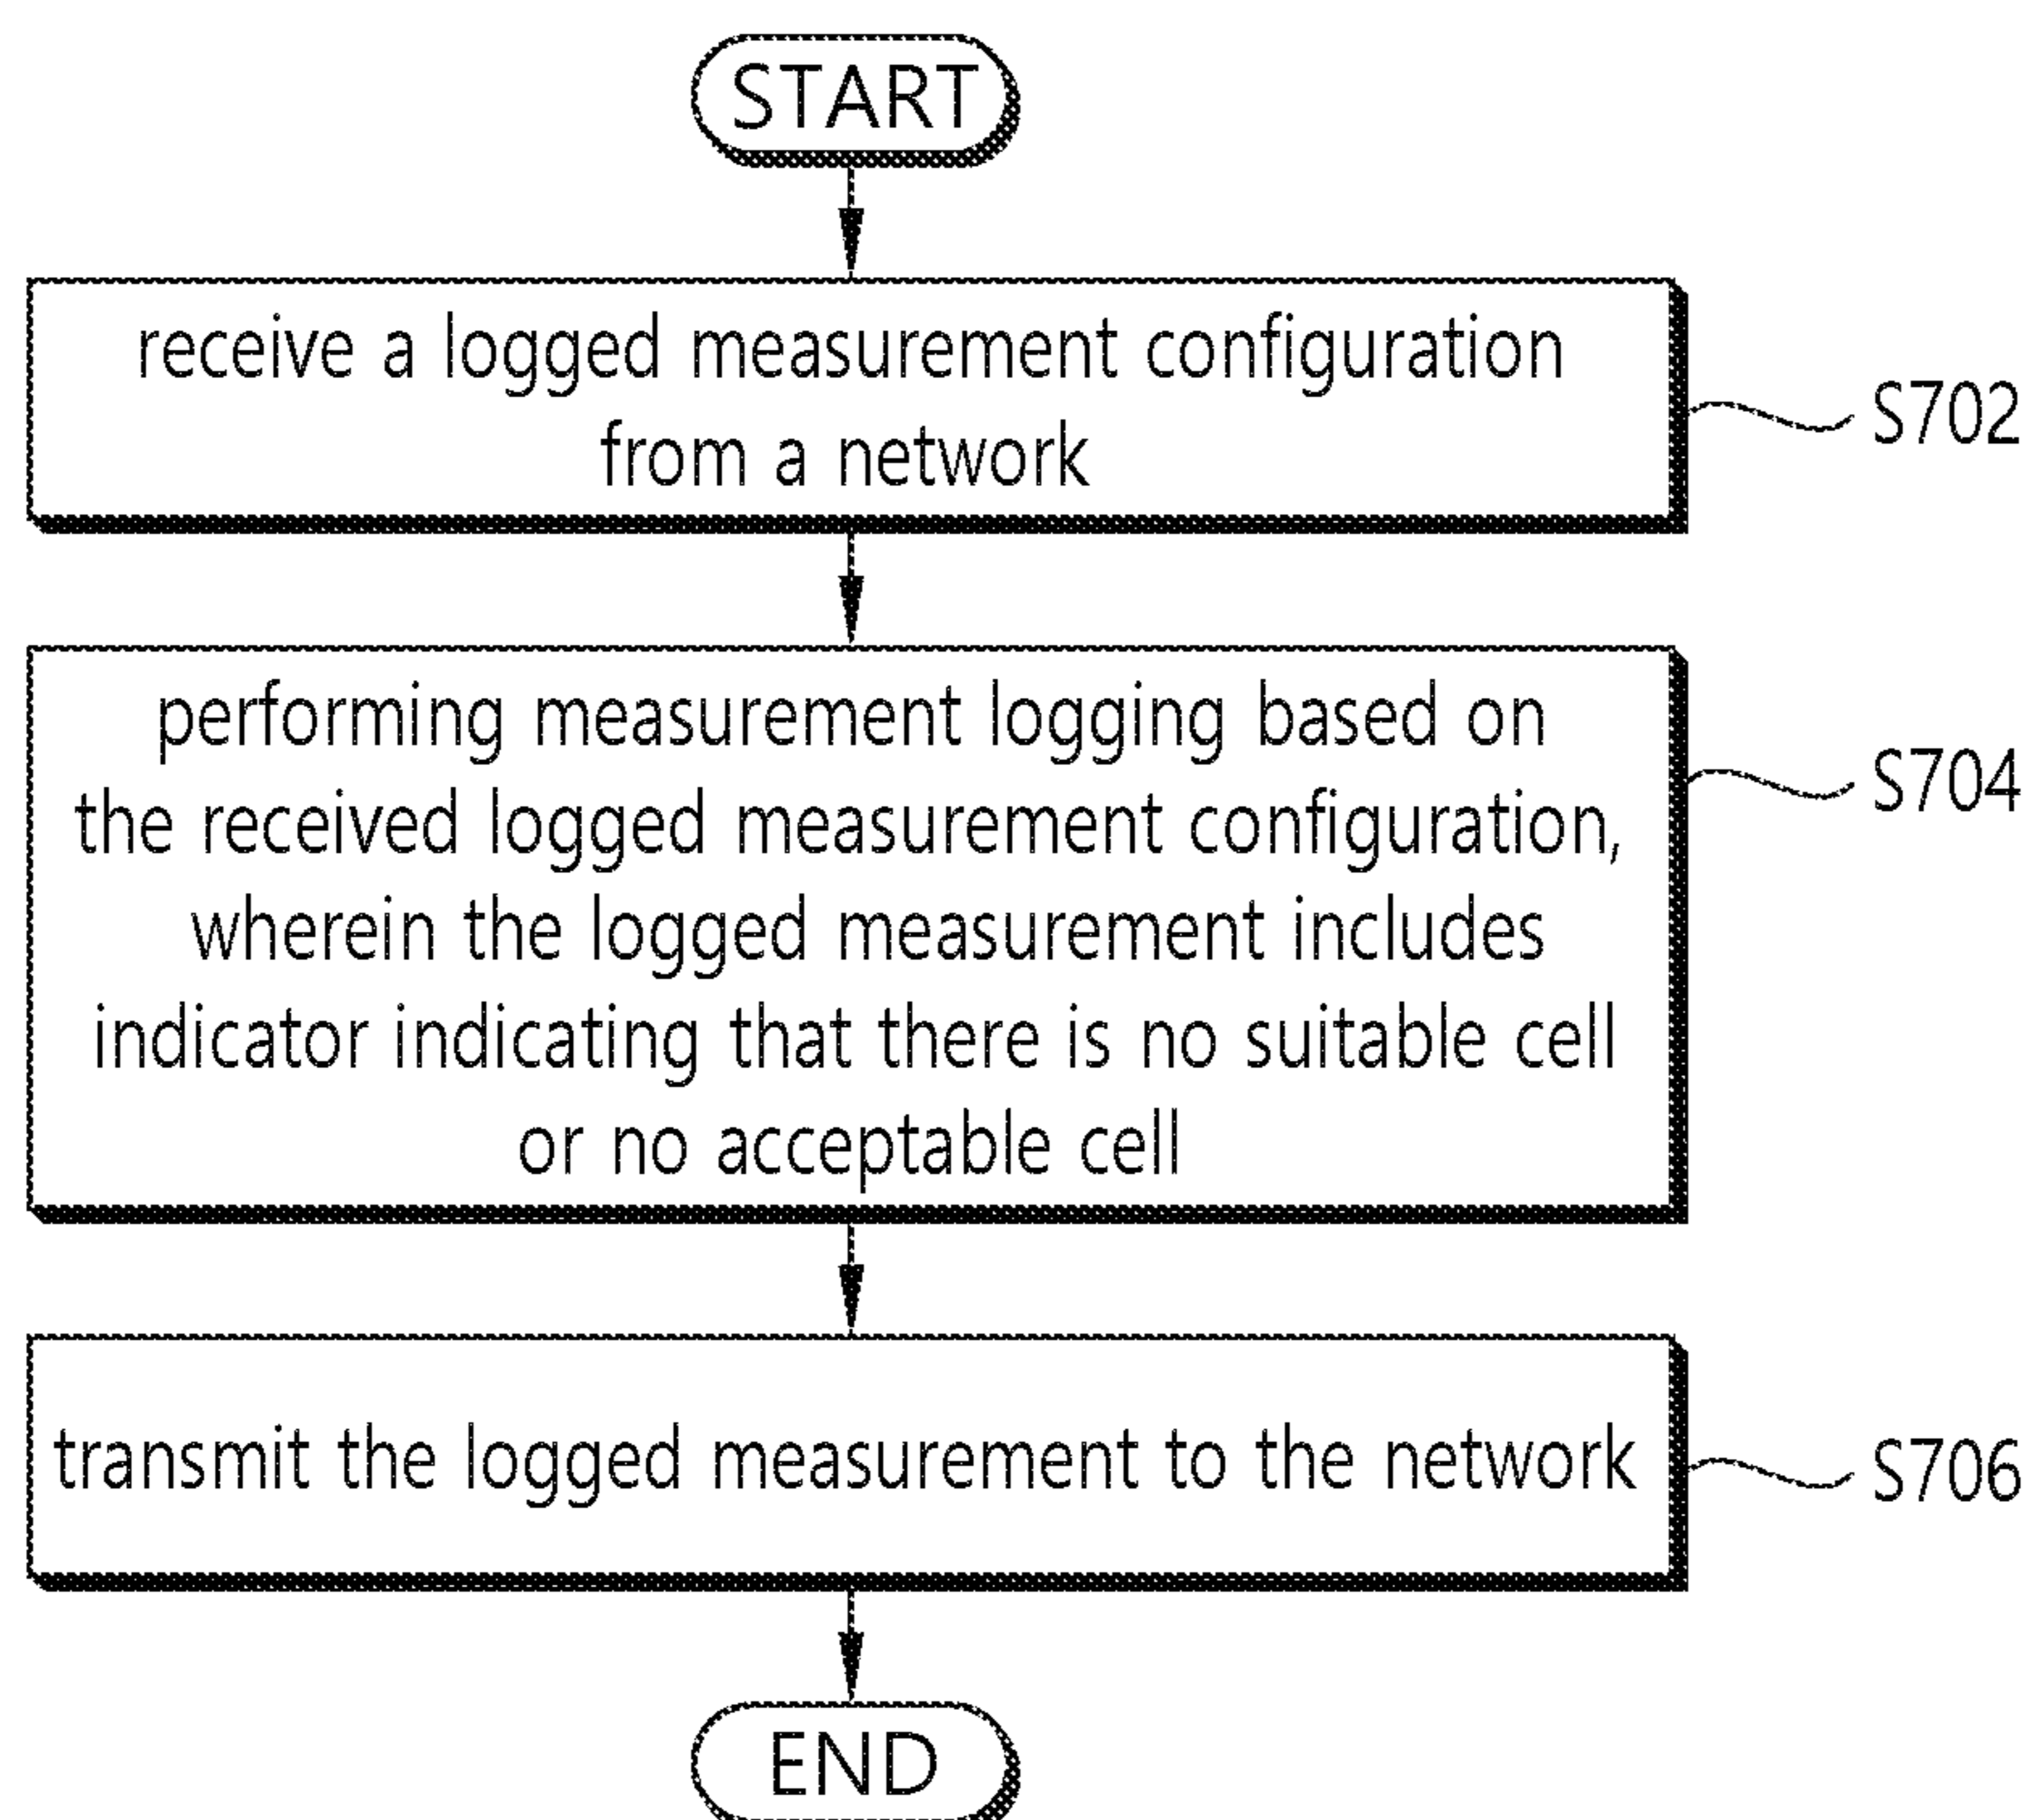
START

receive a logged measurement configuration from a network

S702

performing measurement logging based on the received logged measurement configuration, wherein the logged measurement includes indicator indicating that there is no suitable cell or no acceptable cell

S704

transmit the logged measurement to the network

S706

END